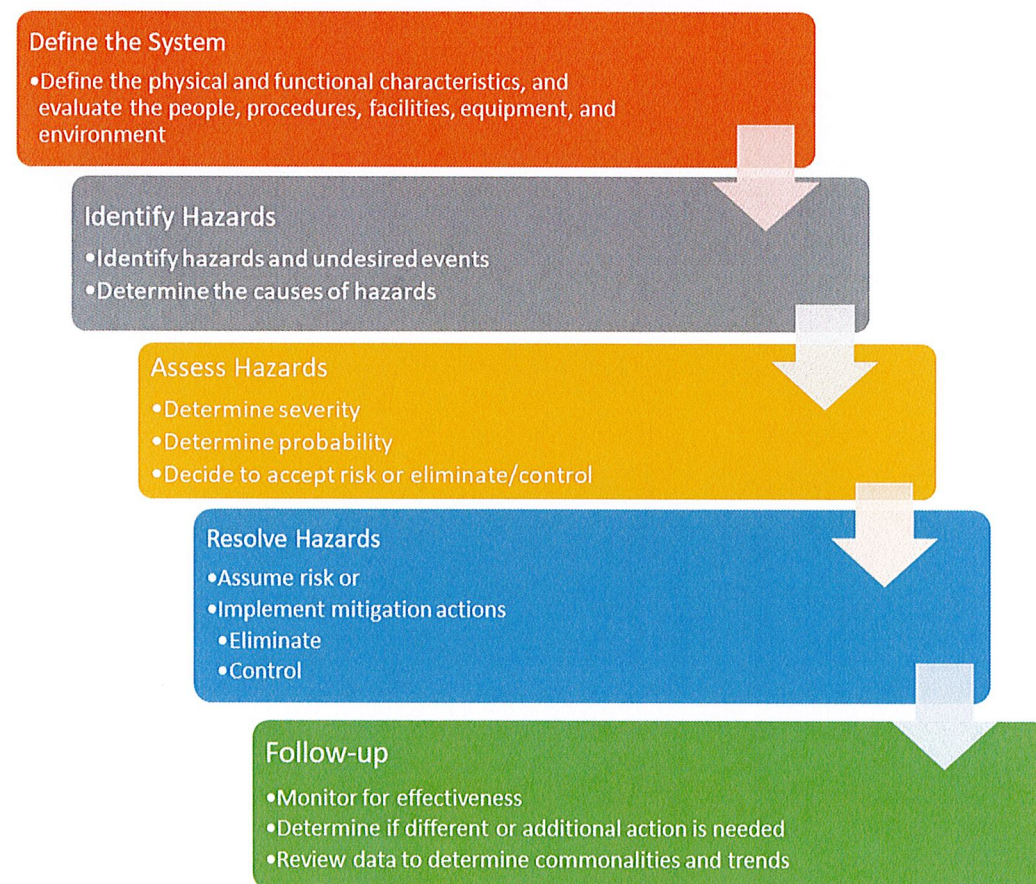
Define the System

•Define the physical and functional characteristics, and evaluate the people, procedures, facilities, equipment, and environment

Identify Hazards

•Identify hazards and undesired events
•Determine the causes of hazards

Assess Hazards

•Determine severity
•Determine probability
•Decide to accept risk or eliminate/control

Resolve Hazards

•Assume risk or
•Implement mitigation actions
•Eliminate
•Control

Follow-up

•Monitor for effectiveness
•Determine if different or additional action is needed
•Review data to determine commonalities and trends